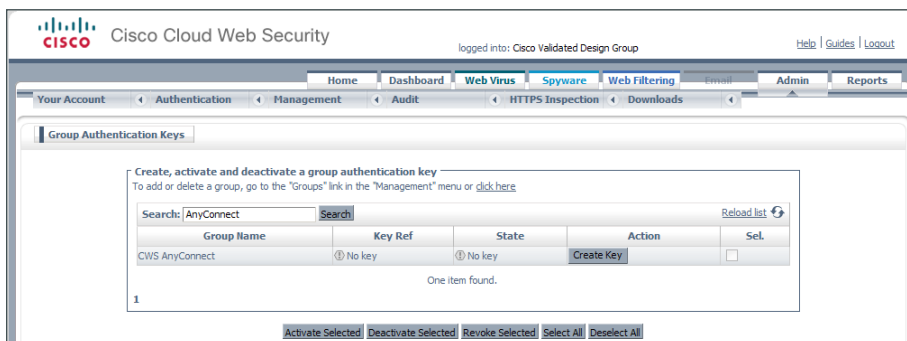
CISCO Cisco Cloud Web Security

logged into: Cisco Validated Design Group

Help | Guides | Logout

Home | Dashboard | Web Virus | Spyware | Web Filtering | Email | Admin | Reports

Your Account | Authentication | Management | Audit | HTTPS Inspection | Downloads

Group Authentication Keys

Create, activate and deactivate a group authentication key

To add or delete a group, go to the "Groups" link in the "Management" menu or click here

Search: AnyConnect Search

Reload list

| Group Name | Key Ref | State | Action | Sel. |
|---|---|---|---|---|
| CWS AnyConnect | No key | No key | Create Key | |

One item found.

1

Activate Selected | Deactivate Selected | Revoke Selected | Select All | Deselect All